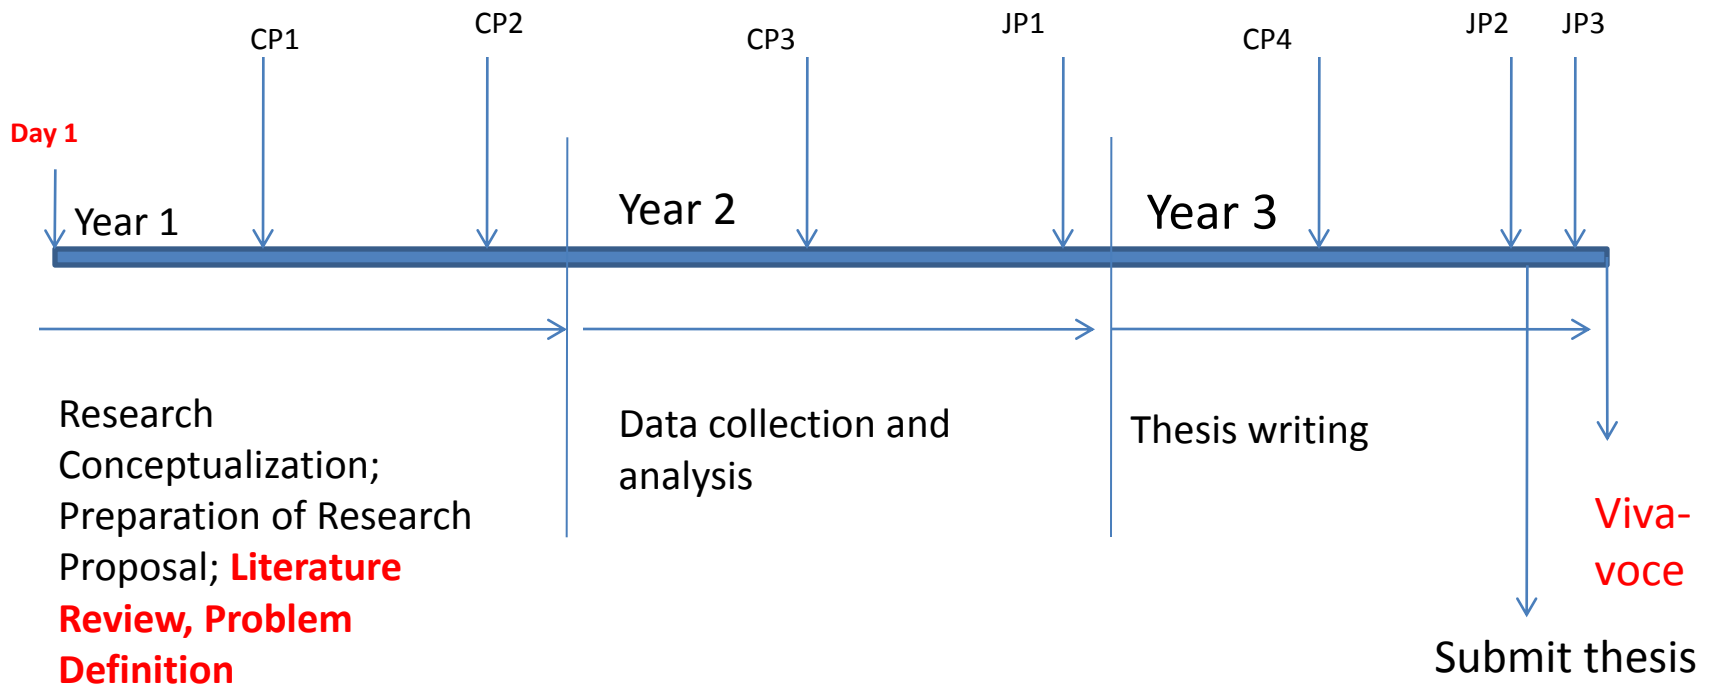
CP1

CP2

CP3

JP1

CP4

JP2

JP3

Day 1

Year 1

Year 2

Year 3

Research Conceptualization; Preparation of Research Proposal; Literature Review, Problem Definition

Data collection and analysis

Thesis writing

Viva-voce

Submit thesis